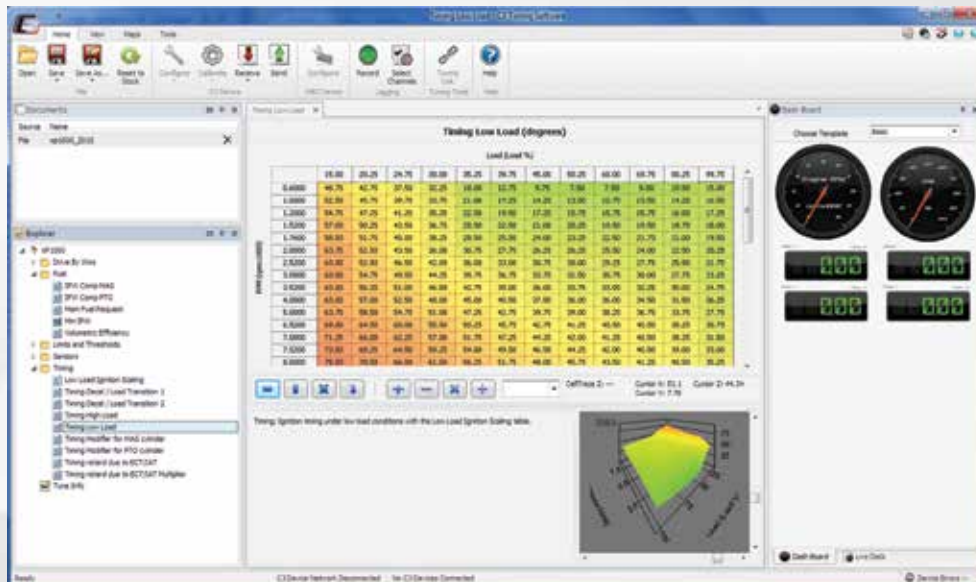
Home View Maps Tools

Open Save Save As... Reset to Stock Configure Calibrate Receive Send Configure Record Select Channels Tuning Link Help

Documents

Source Name

File vp1000_2010

Explorer

VP1000
Drive By Wire
Fuel
IPW Comp MAS
IPW Comp PTO
Main Fuel Request
Min IPW
Volumetric Efficiency
Limits and Thresholds
Sensors
Timing
Low Load Ignition Scaling
Timing Decel / Load Transition 1
Timing Decel / Load Transition 2
Timing High Load
Timing Low Load
Timing Modifier for MAG cylinder
Timing Modifier for PTO cylinder
Timing retard due to ECT/IAT
Timing retard due to ECT/IAT Multiplier
Tune Info

Timing Low Load

Timing Low Load (degrees)

Load (Load %)

RPM (rpm/1000)

Cursor X: 51.1 Cursor Z: 44.34
Cursor Y: 7.78

Timing: Ignition timing under low load conditions with the Low Load Ignition Scaling table.

Dash Board

Choose Template Basic

Dash Board Live Data

Ready C3 Device Network Disconnected No C3 Devices Connected Device Errors